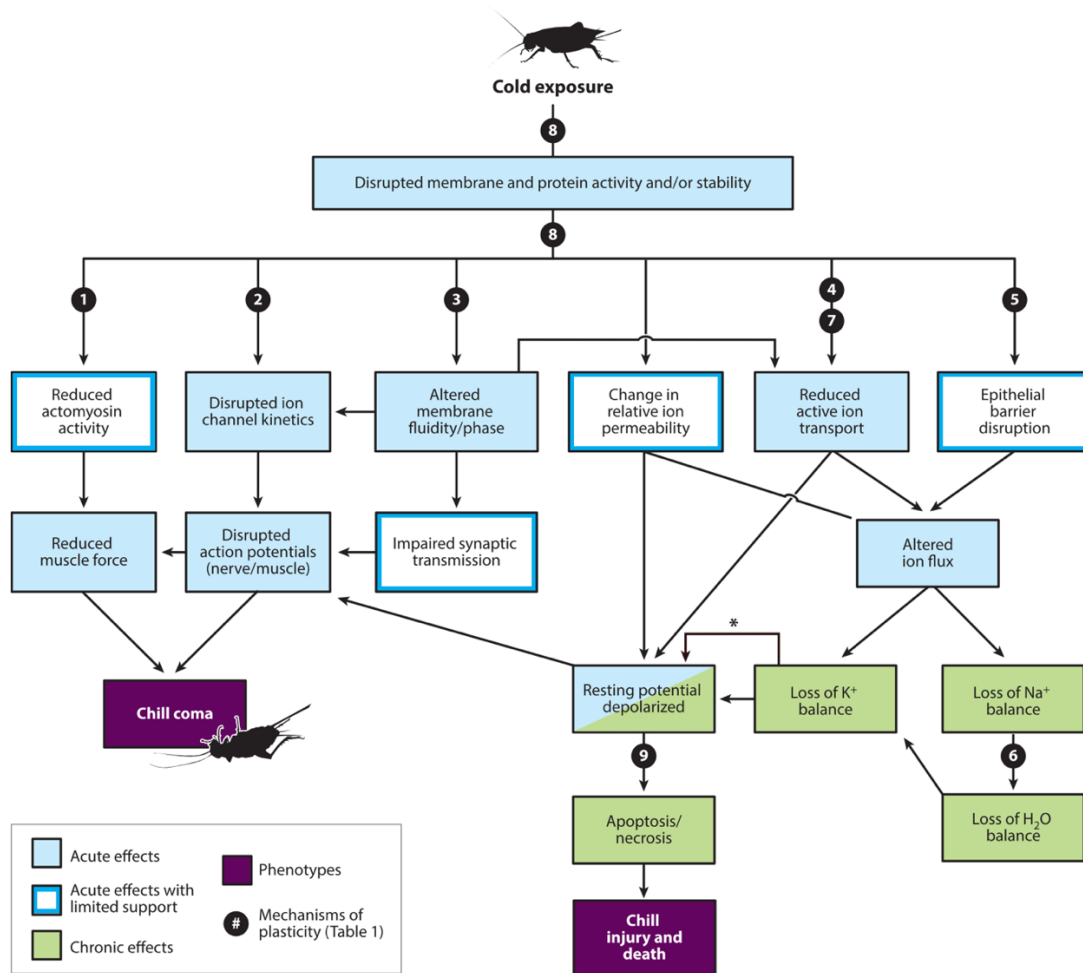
Cold exposure

8

Disrupted membrane and protein activity and/or stability

8

1

2

3

4

7

5

Reduced actomyosin activity

Disrupted ion channel kinetics

Altered membrane fluidity/phase

Change in relative ion permeability

Reduced active ion transport

Epithelial barrier disruption

Reduced muscle force

Disrupted action potentials (nerve/muscle)

Impaired synaptic transmission

Altered ion flux

*

Chill coma

Resting potential depolarized

Loss of $K^+$ balance

Loss of $Na^+$ balance

9

6

Apoptosis/ necrosis

Loss of $H_2O$ balance

Chill injury and death

Acute effects

Acute effects with limited support

Chronic effects

Phenotypes

# Mechanisms of plasticity (Table 1)